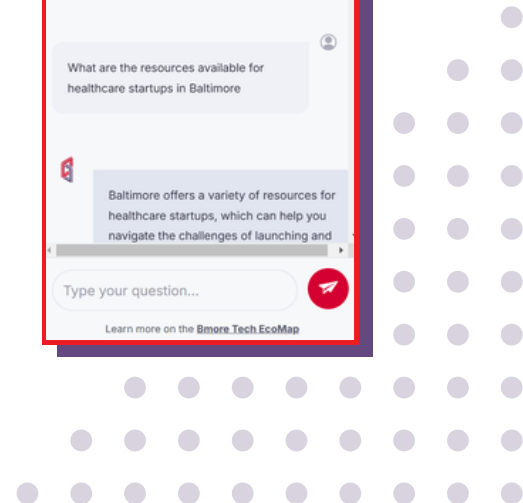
What are the resources available for healthcare startups in Baltimore

Baltimore offers a variety of resources for healthcare startups, which can help you navigate the challenges of launching and

Type your question...

Learn more on the Bmore Tech EcoMap